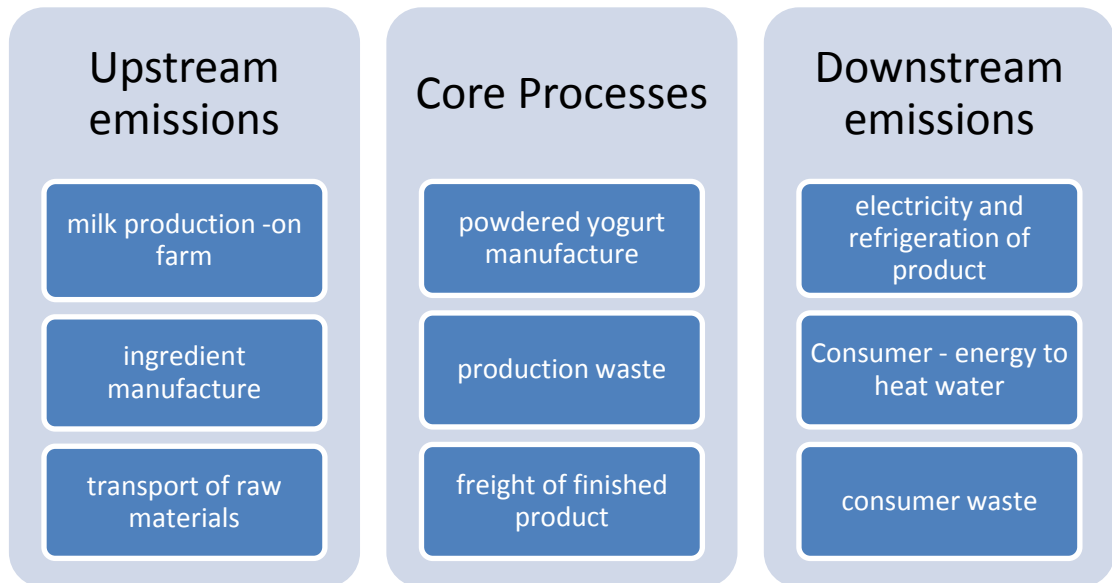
Upstream emissions

milk production -on farm

ingredient manufacture

transport of raw materials

Core Processes

powdered yogurt manufacture

production waste

freight of finished product

Downstream emissions

electricity and refrigeration of product

Consumer - energy to heat water

consumer waste